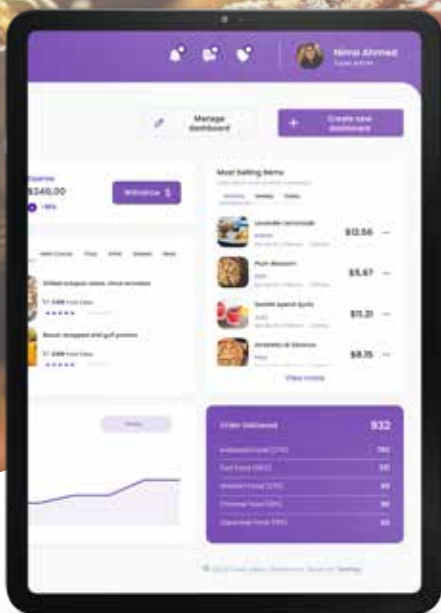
Nimai Ahmed
Super admin

Manage dashboard

Create new dashboard

Expense
$348.00
10%

Withdraw $

Most Selling Items

Weekly

Lavender Lemonade
$12.56

Plum Blossom
$5.67

Sunset Spice Sprits
$11.21

Amaretto di Saronno
$8.35

View more

Main Course
Pizza
Drink
Dessert
Grilled octopus salad, citrus emulsion
$7.339 Total Sales
★★★★★
Bacon wrapped amp golf prawns
$7.339 Total Sales
★★★★★

Order Delivered
932
Indonesian Food (27%)
192
Fast Food (18%)
231
Western Food (12%)
68
Chinese Food (19%)
98
Japanese Food (19%)
62

© 2023 Food Admin Dashboard. All Rights Reserved